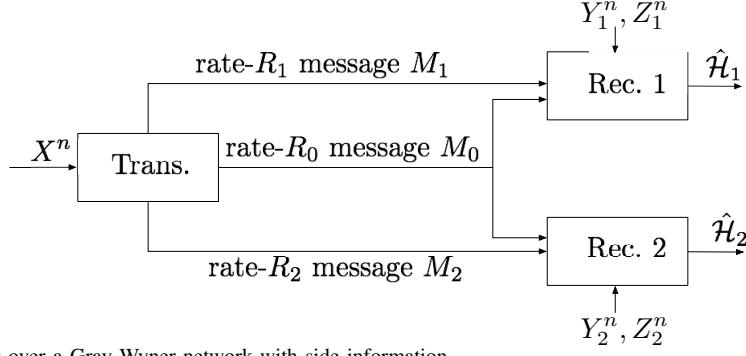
$Y_1^n, Z_1^n$

rate-$R_1$ message $M_1$

Rec. 1

$\hat{\mathcal{H}}_1$

$X^n$

Trans.

rate-$R_0$ message $M_0$

Rec. 2

$\hat{\mathcal{H}}_2$

rate-$R_2$ message $M_2$

$Y_2^n, Z_2^n$

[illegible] over a Gray-Wyner network with side information